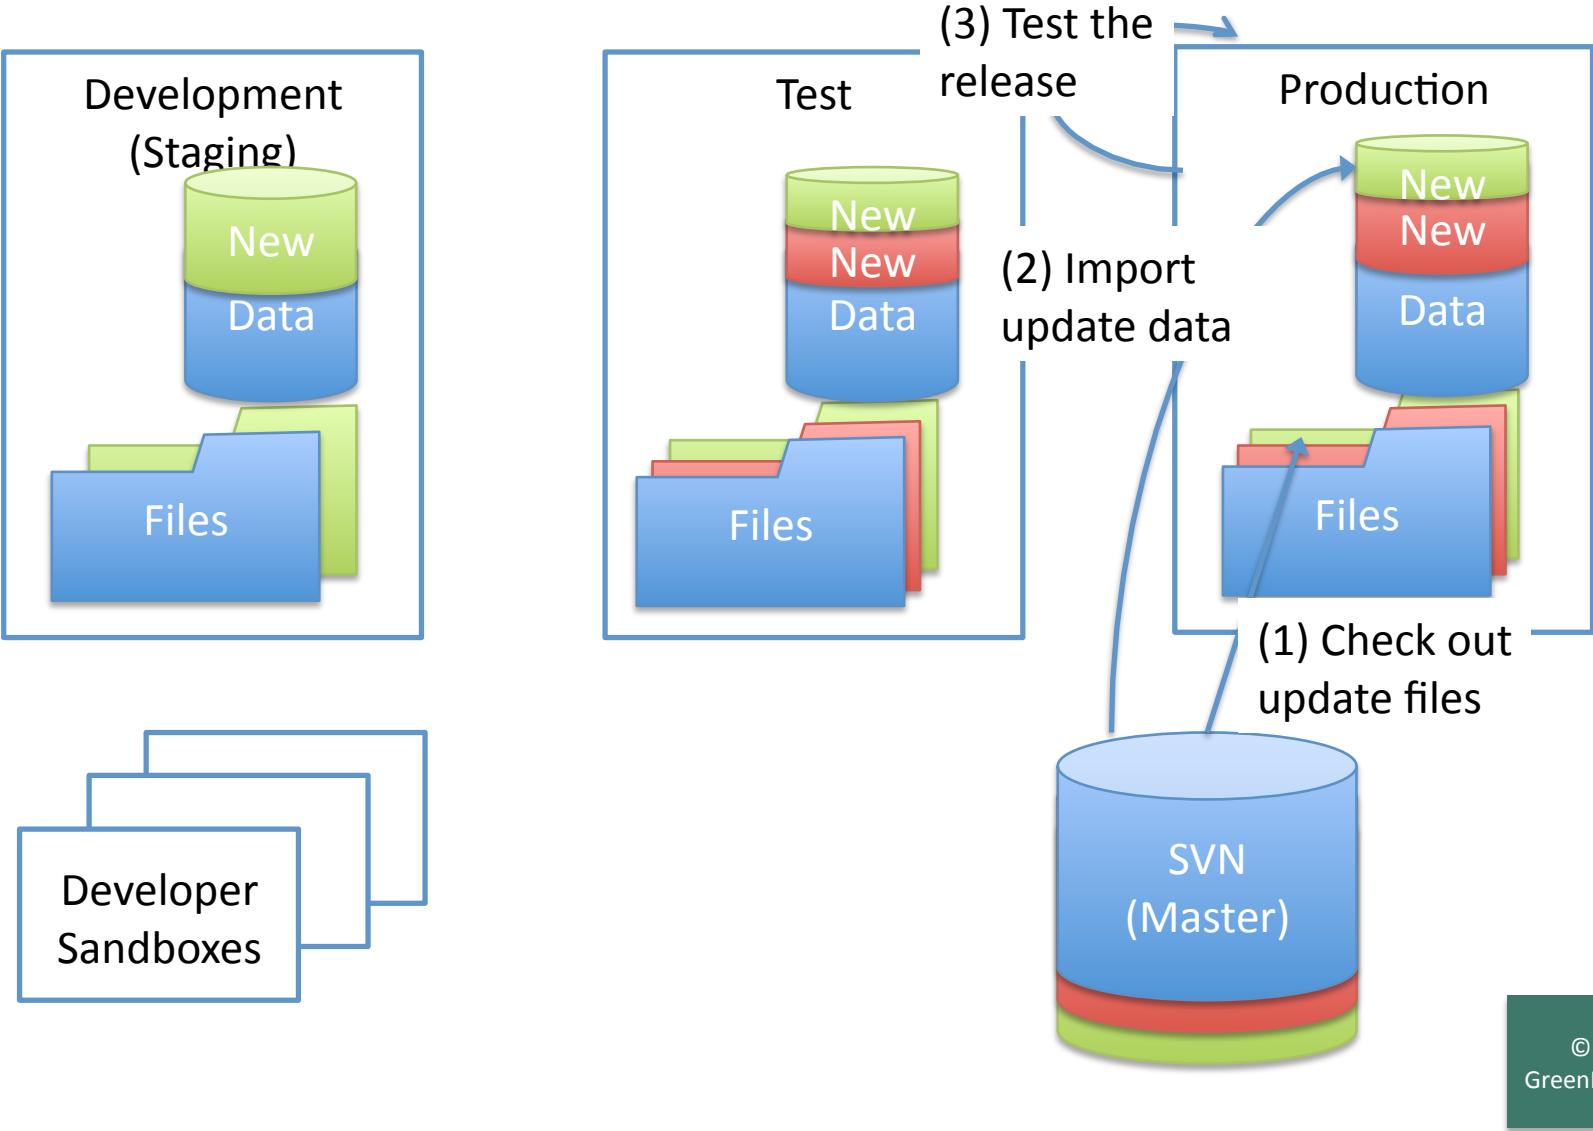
Development (Staging)

New

Data

Files

Test

New

New

Data

Files

(3) Test the release

Production

New

New

Data

Files

(2) Import update data

(1) Check out update files

Developer Sandboxes

SVN (Master)

© Green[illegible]